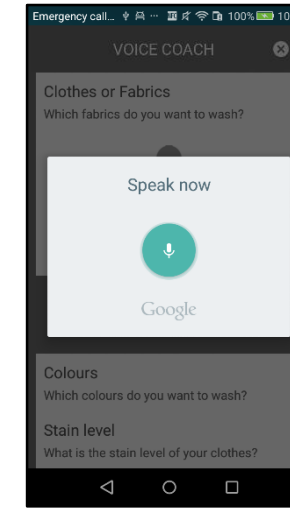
Emergency call... 100% 10

VOICE COACH

Clothes or Fabrics
Which fabrics do you want to wash?

Speak now

Google

Colours
Which colours do you want to wash?

Stain level
What is the stain level of your clothes?